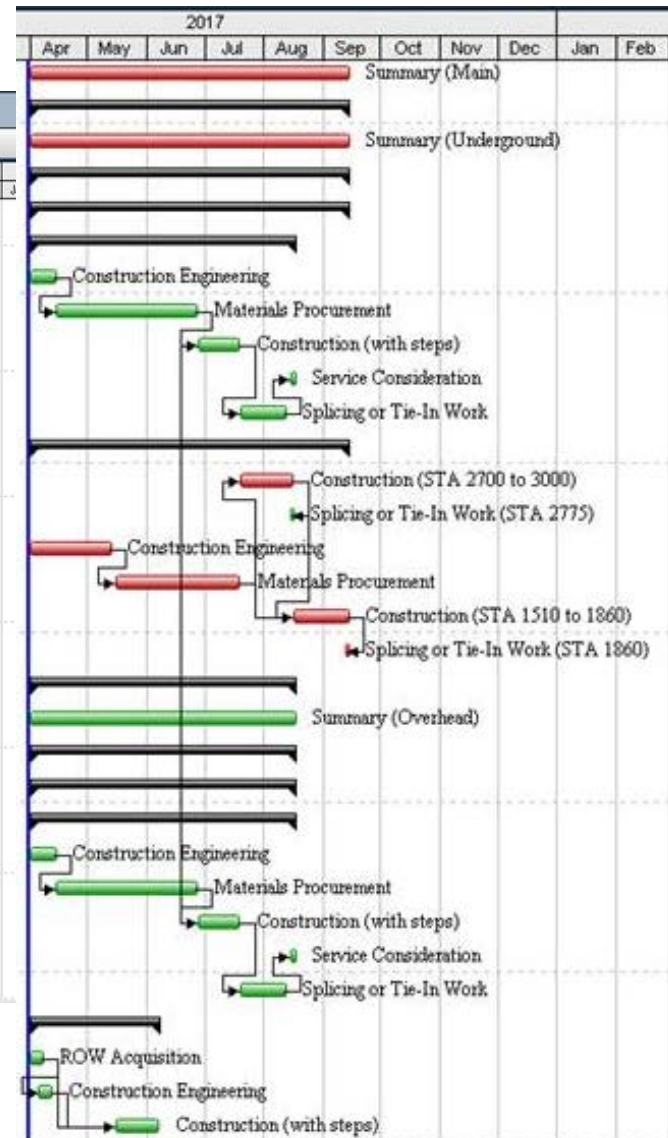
2017

| Apr | May | Jun | Jul | Aug | Sep | Oct | Nov | Dec | Jan | Feb |
|---|---|---|---|---|---|---|---|---|---|---|

Summary (Main)

Summary (Undergound)

Construction Engineering

Materials Procurement

Construction (with steps)

Service Consideration

Splicing or Tie-In Work

Construction (STA 2700 to 3000)

Splicing or Tie-In Work (STA 2775)

Construction Engineering

Materials Procurement

Construction (STA 1510 to 1860)

Splicing or Tie-In Work (STA 1860)

Summary (Overhead)

Construction Engineering

Materials Procurement

Construction (with steps)

Service Consideration

Splicing or Tie-In Work

ROW Acquisition

Construction Engineering

Construction (with steps)